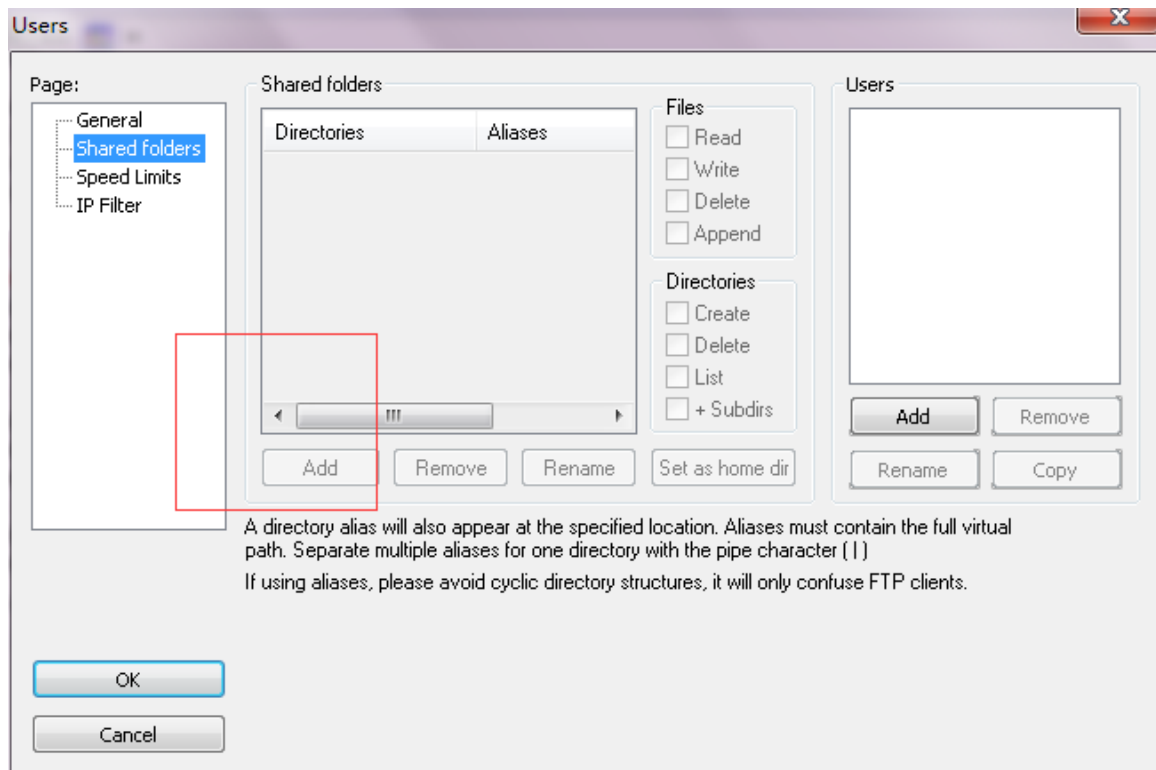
Users

Page:
General
Shared folders
Speed Limits
IP Filter

Shared folders

| Directories | Aliases |
|---|---|

Files
Read
Write
Delete
Append

Directories
Create
Delete
List
+ Subdirs

Add
Remove
Rename
Set as home dir

Users

Add
Remove
Rename
Copy

A directory alias will also appear at the specified location. Aliases must contain the full virtual path. Separate multiple aliases for one directory with the pipe character ( | )

If using aliases, please avoid cyclic directory structures, it will only confuse FTP clients.

OK
Cancel